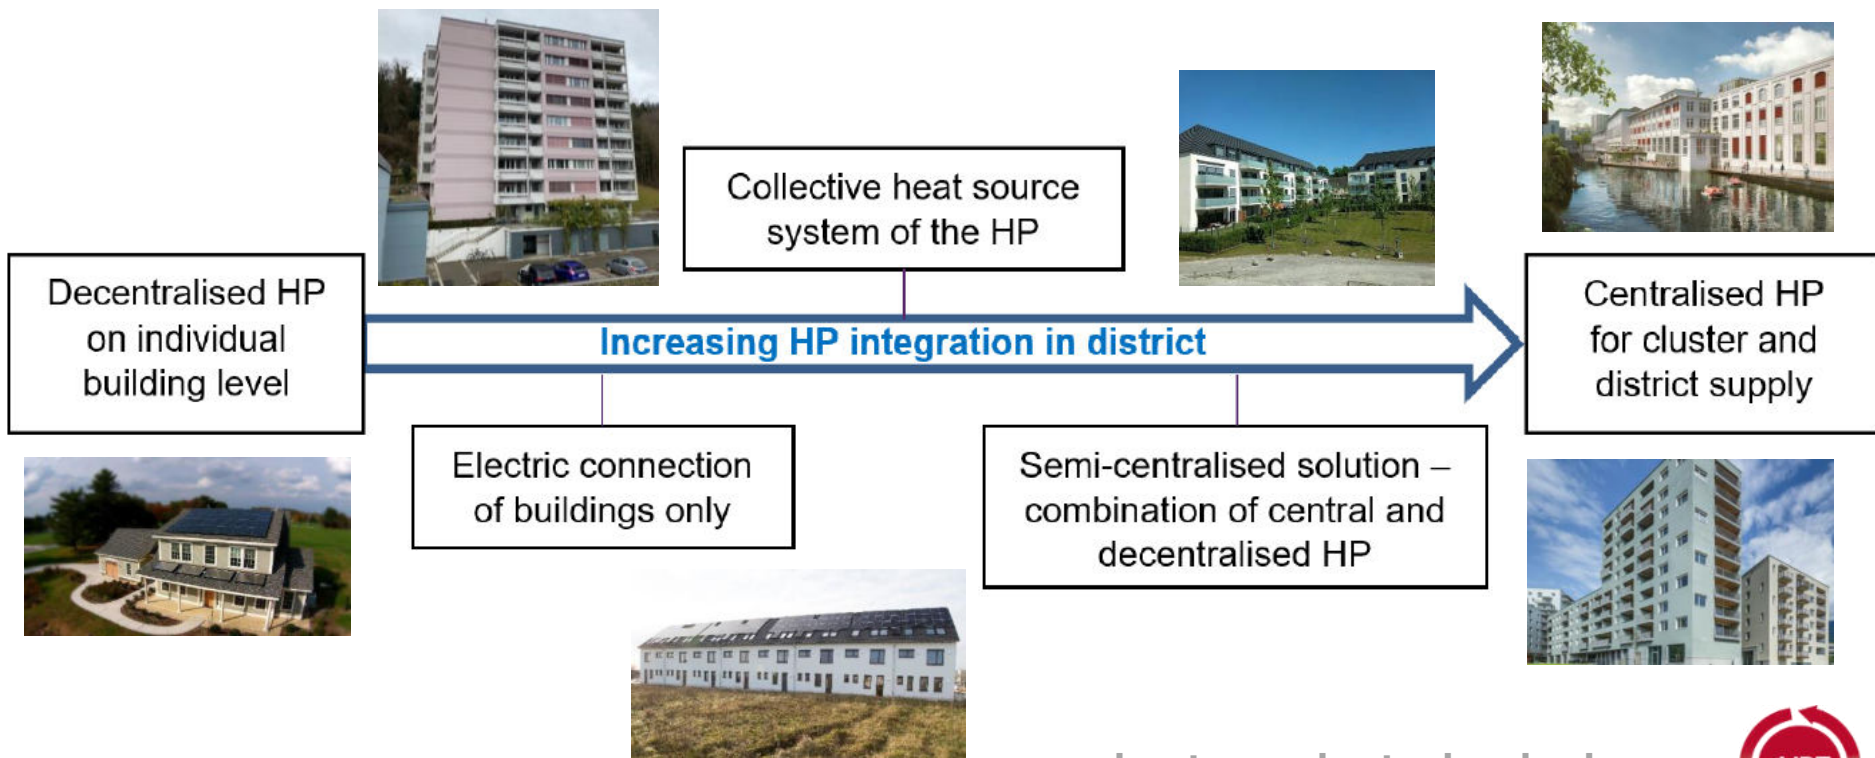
Decentralised HP on individual building level

Collective heat source system of the HP

Increasing HP integration in district

Centralised HP for cluster and district supply

Electric connection of buildings only

Semi-centralised solution – combination of central and decentralised HP